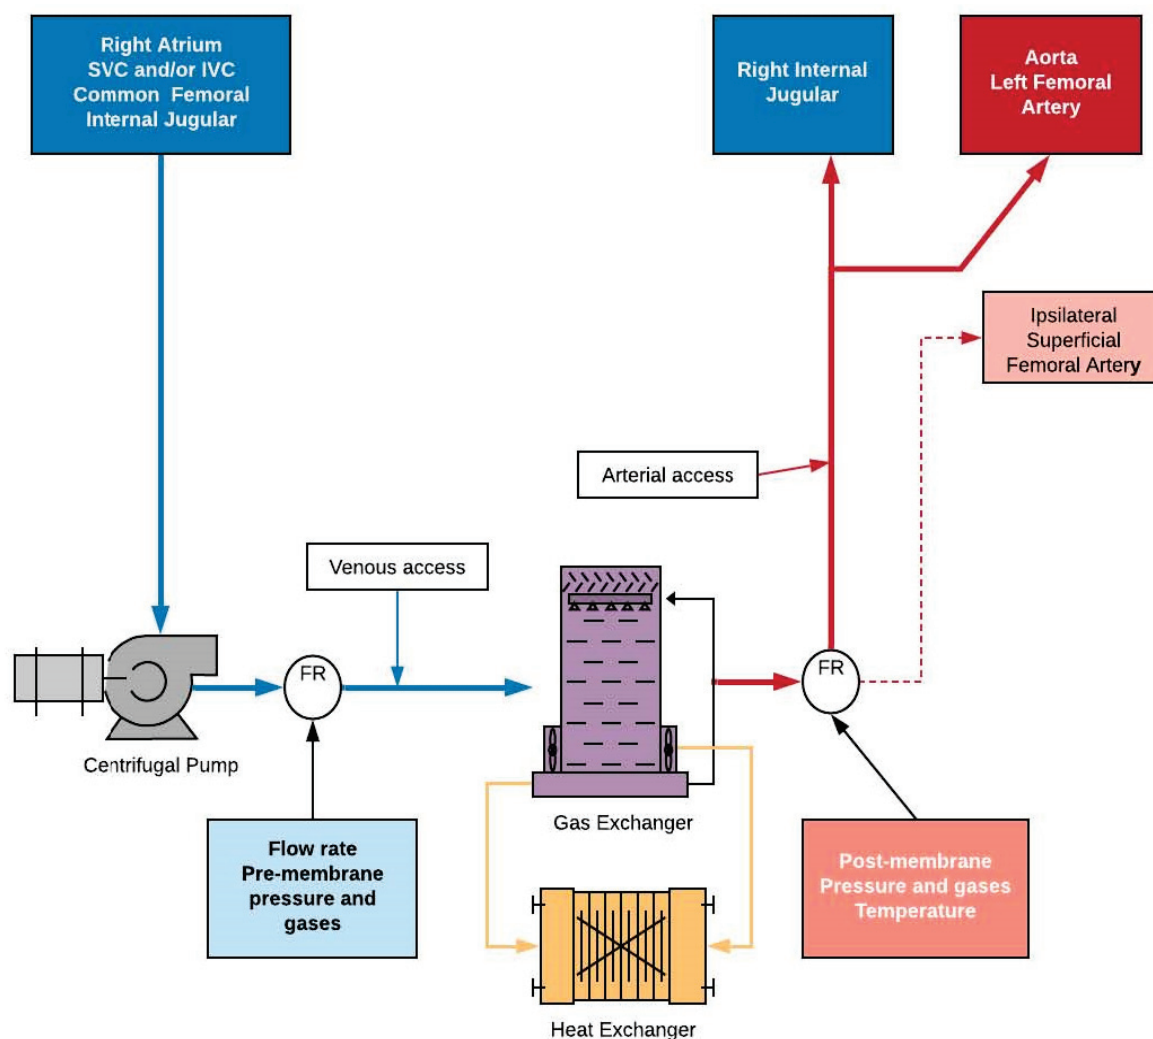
Right Atrium
SVC and/or IVC
Common Femoral
Internal Jugular

Right Internal Jugular

Aorta
Left Femoral Artery

Ipsilateral Superficial Femoral Artery

Arterial access

Venous access

FR

FR

Centrifugal Pump

Gas Exchanger

Flow rate
Pre-membrane pressure and gases

Post-membrane
Pressure and gases
Temperature

Heat Exchanger